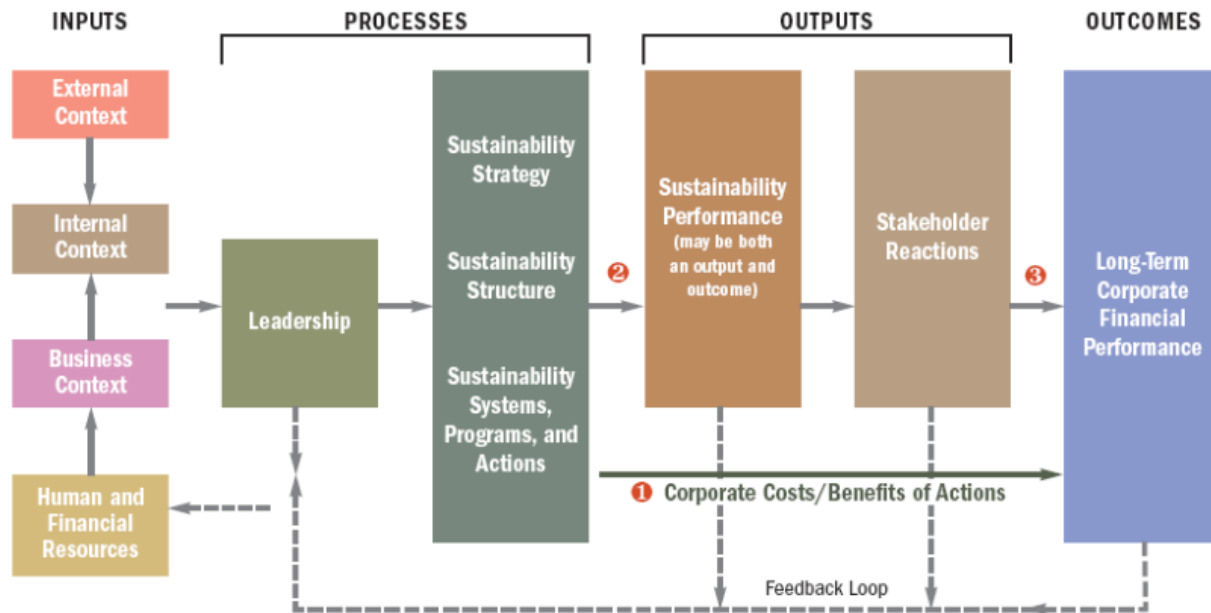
INPUTS

PROCESSES

OUTPUTS

OUTCOMES

External Context

Internal Context

Business Context

Human and Financial Resources

Leadership

Sustainability Strategy

Sustainability Structure

Sustainability Systems, Programs, and Actions

❷

Sustainability Performance (may be both an output and outcome)

Stakeholder Reactions

❸

Long-Term Corporate Financial Performance

❶ Corporate Costs/Benefits of Actions

Feedback Loop